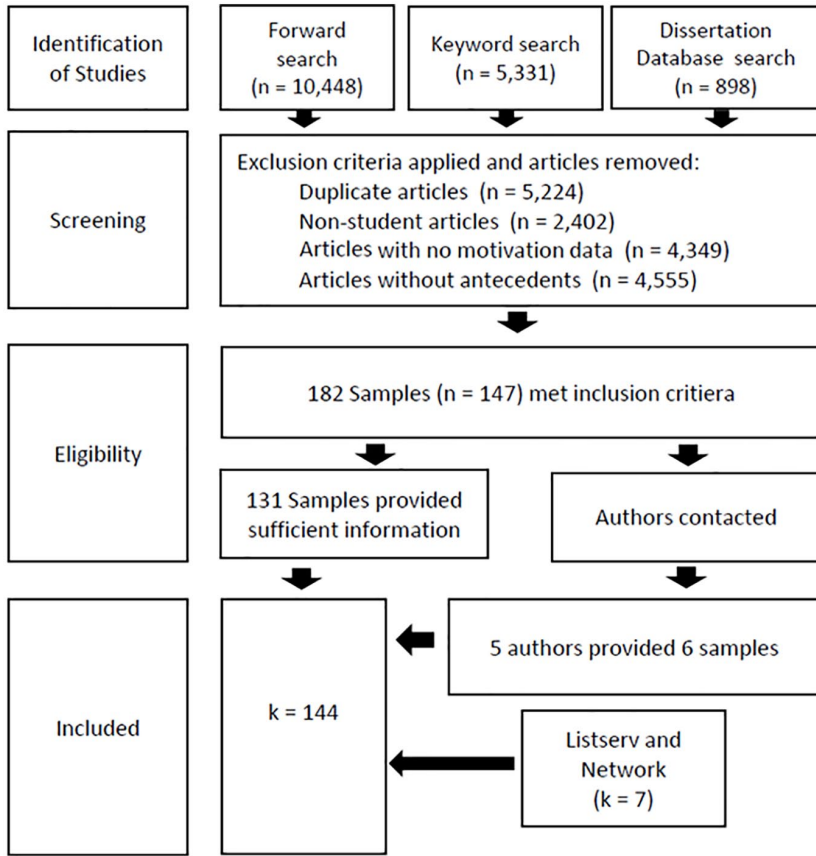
Identification of Studies

Forward search (n = 10,448)

Keyword search (n = 5,331)

Dissertation Database search (n = 898)

Screening

Exclusion criteria applied and articles removed:
Duplicate articles (n = 5,224)
Non-student articles (n = 2,402)
Articles with no motivation data (n = 4,349)
Articles without antecedents (n = 4,555)

Eligibility

182 Samples (n = 147) met inclusion critiera

131 Samples provided sufficient information

Authors contacted

Included

k = 144

5 authors provided 6 samples

Listserv and Network (k = 7)